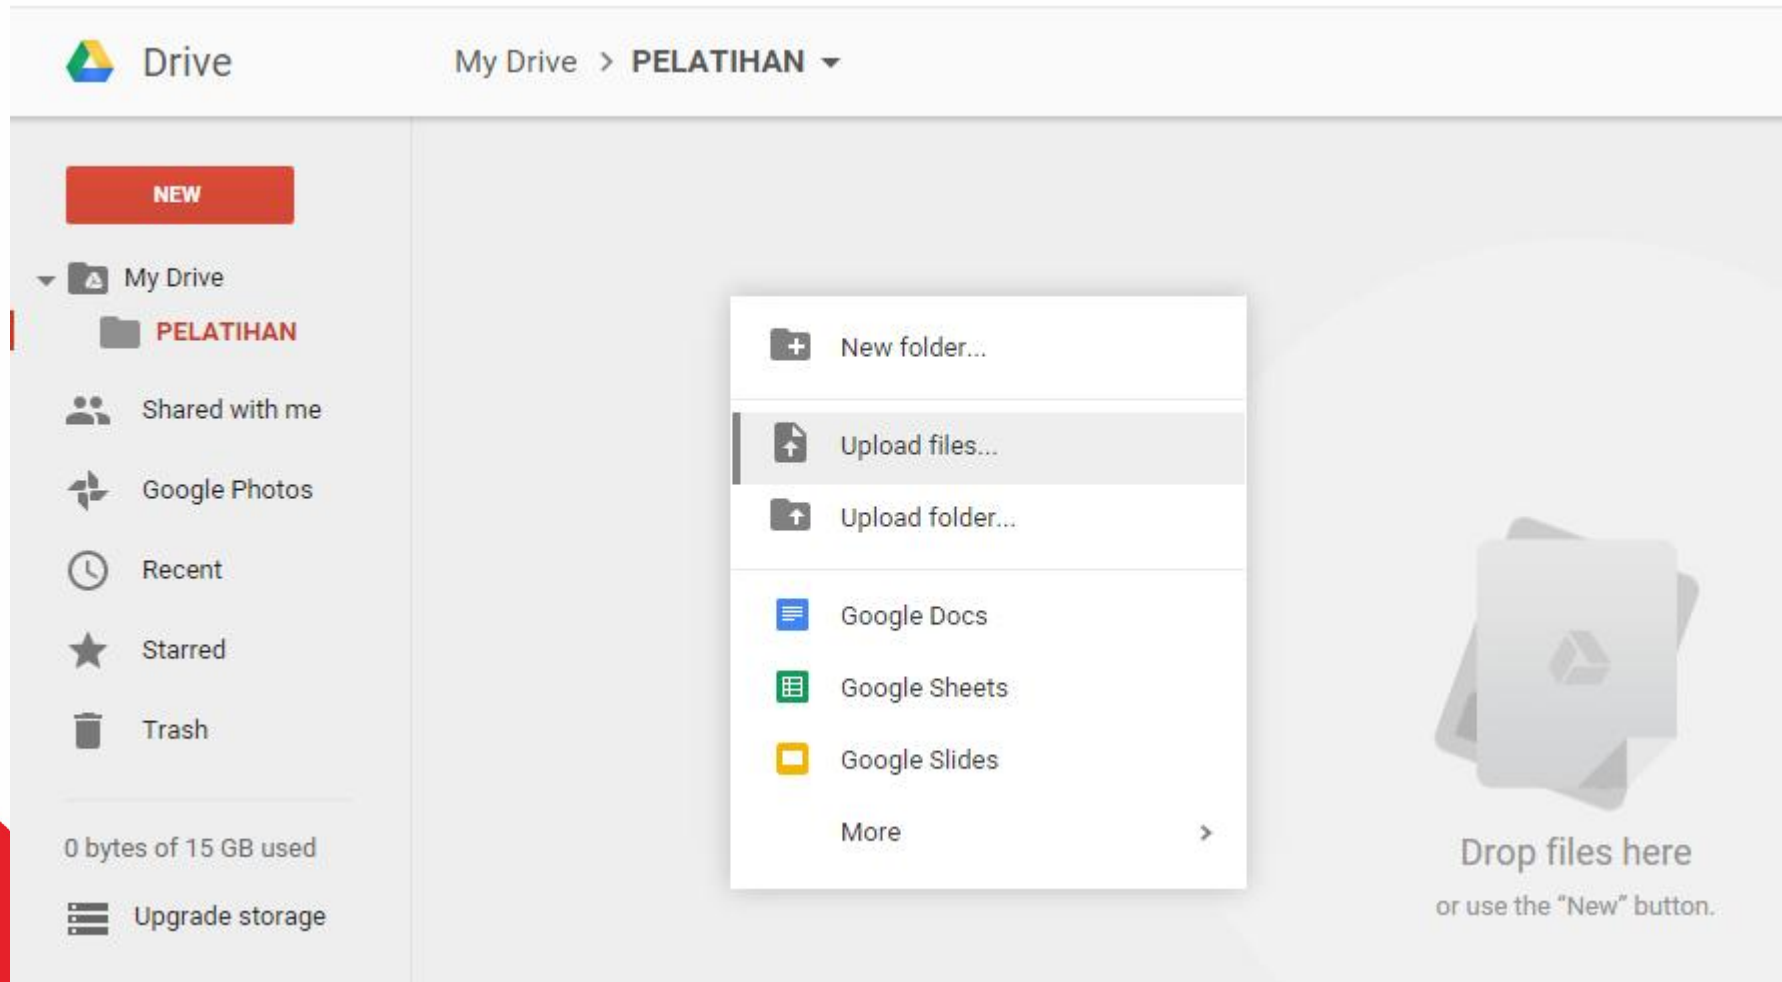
Drive

My Drive > PELATIHAN

NEW

My Drive
PELATIHAN
Shared with me
Google Photos
Recent
Starred
Trash

0 bytes of 15 GB used
Upgrade storage

New folder...
Upload files...
Upload folder...
Google Docs
Google Sheets
Google Slides
More

Drop files here
or use the "New" button.